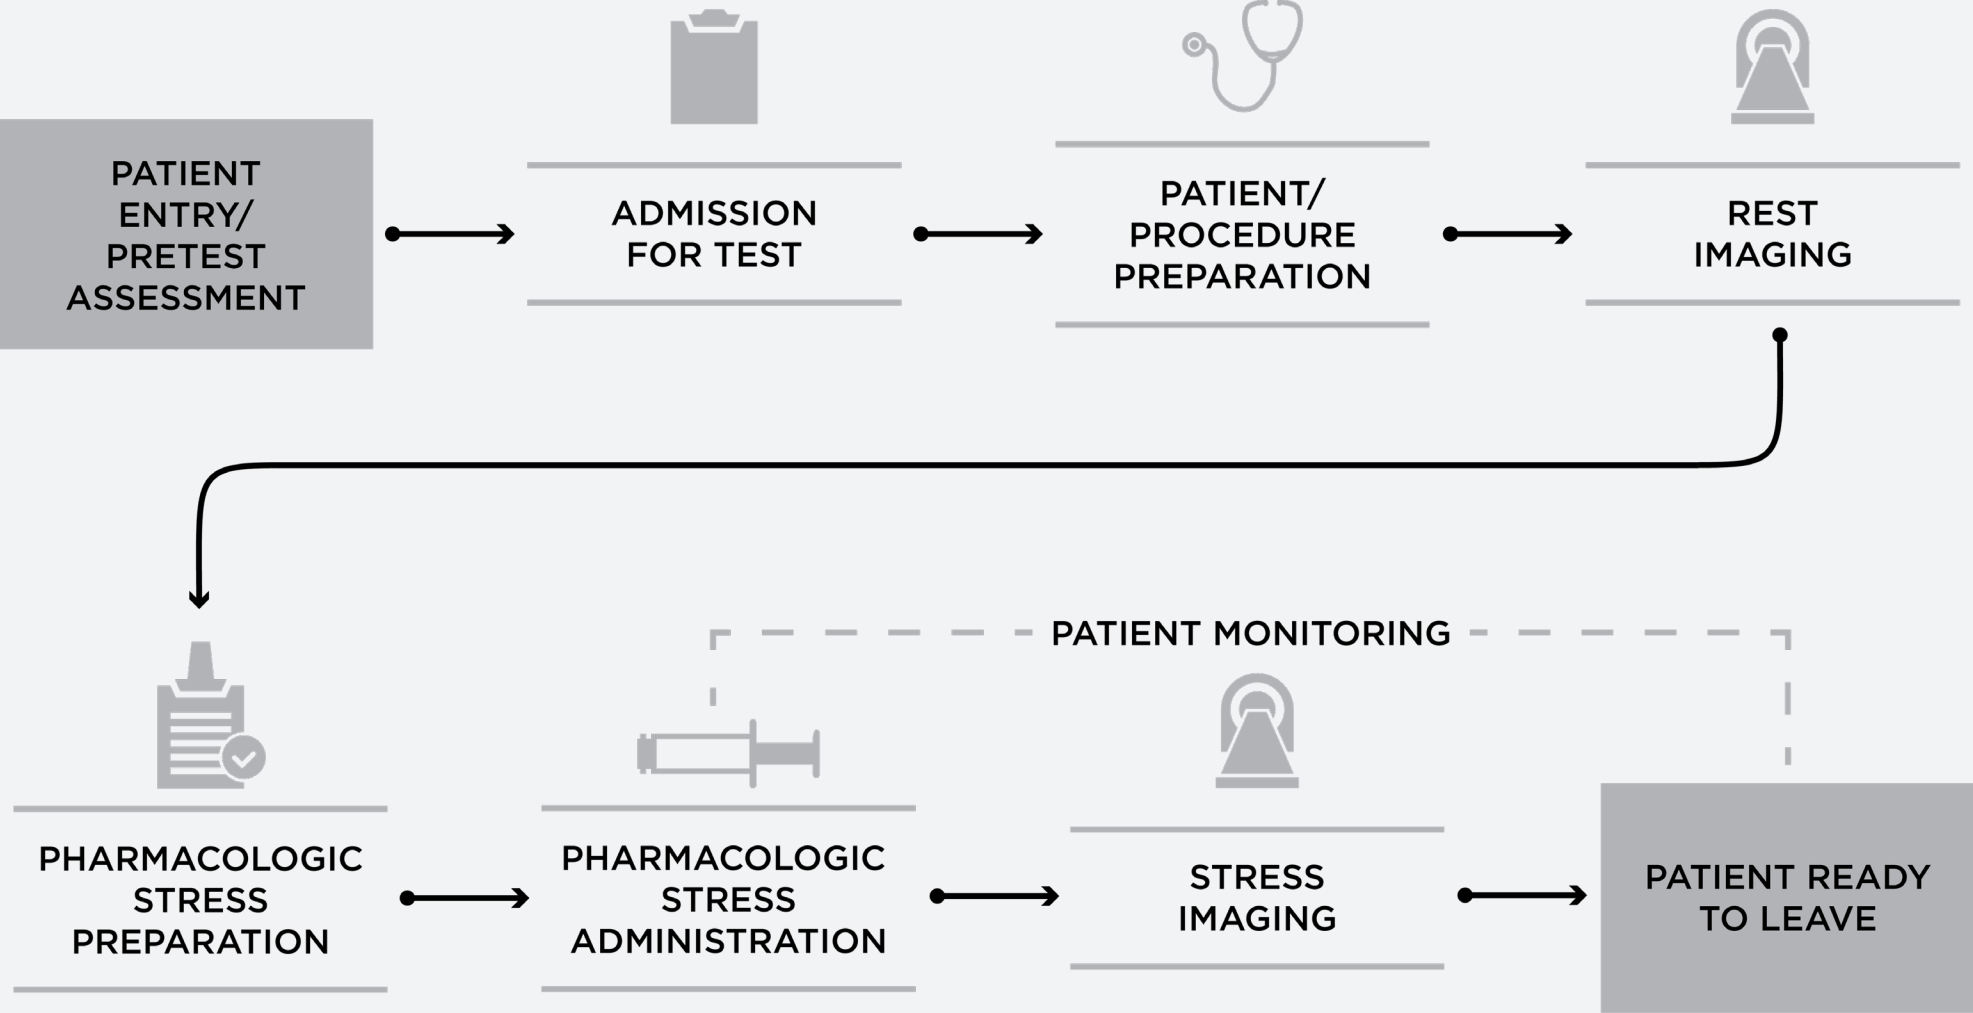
PATIENT ENTRY/ PRETEST ASSESSMENT

ADMISSION FOR TEST

PATIENT/ PROCEDURE PREPARATION

REST IMAGING

PATIENT MONITORING

PHARMACOLOGIC STRESS PREPARATION

PHARMACOLOGIC STRESS ADMINISTRATION

STRESS IMAGING

PATIENT READY TO LEAVE